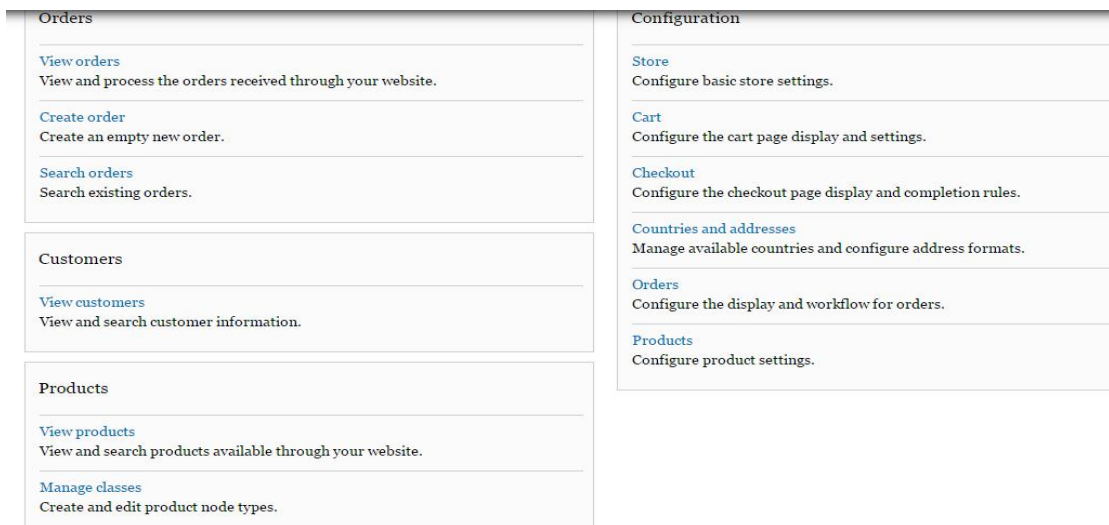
Orders

View orders
View and process the orders received through your website.

Create order
Create an empty new order.

Search orders
Search existing orders.

Customers

View customers
View and search customer information.

Products

View products
View and search products available through your website.

Manage classes
Create and edit product node types.

Configuration

Store
Configure basic store settings.

Cart
Configure the cart page display and settings.

Checkout
Configure the checkout page display and completion rules.

Countries and addresses
Manage available countries and configure address formats.

Orders
Configure the display and workflow for orders.

Products
Configure product settings.